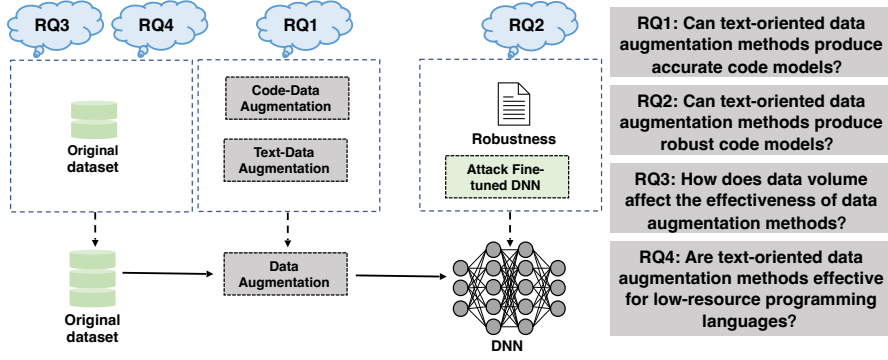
RQ3

RQ4

RQ1

RQ2

Original dataset

Code-Data Augmentation

Text-Data Augmentation

Robustness

Attack Fine-tuned DNN

Original dataset

Data Augmentation

DNN

RQ1: Can text-oriented data augmentation methods produce accurate code models?

RQ2: Can text-oriented data augmentation methods produce robust code models?

RQ3: How does data volume affect the effectiveness of data augmentation methods?

RQ4: Are text-oriented data augmentation methods effective for low-resource programming languages?